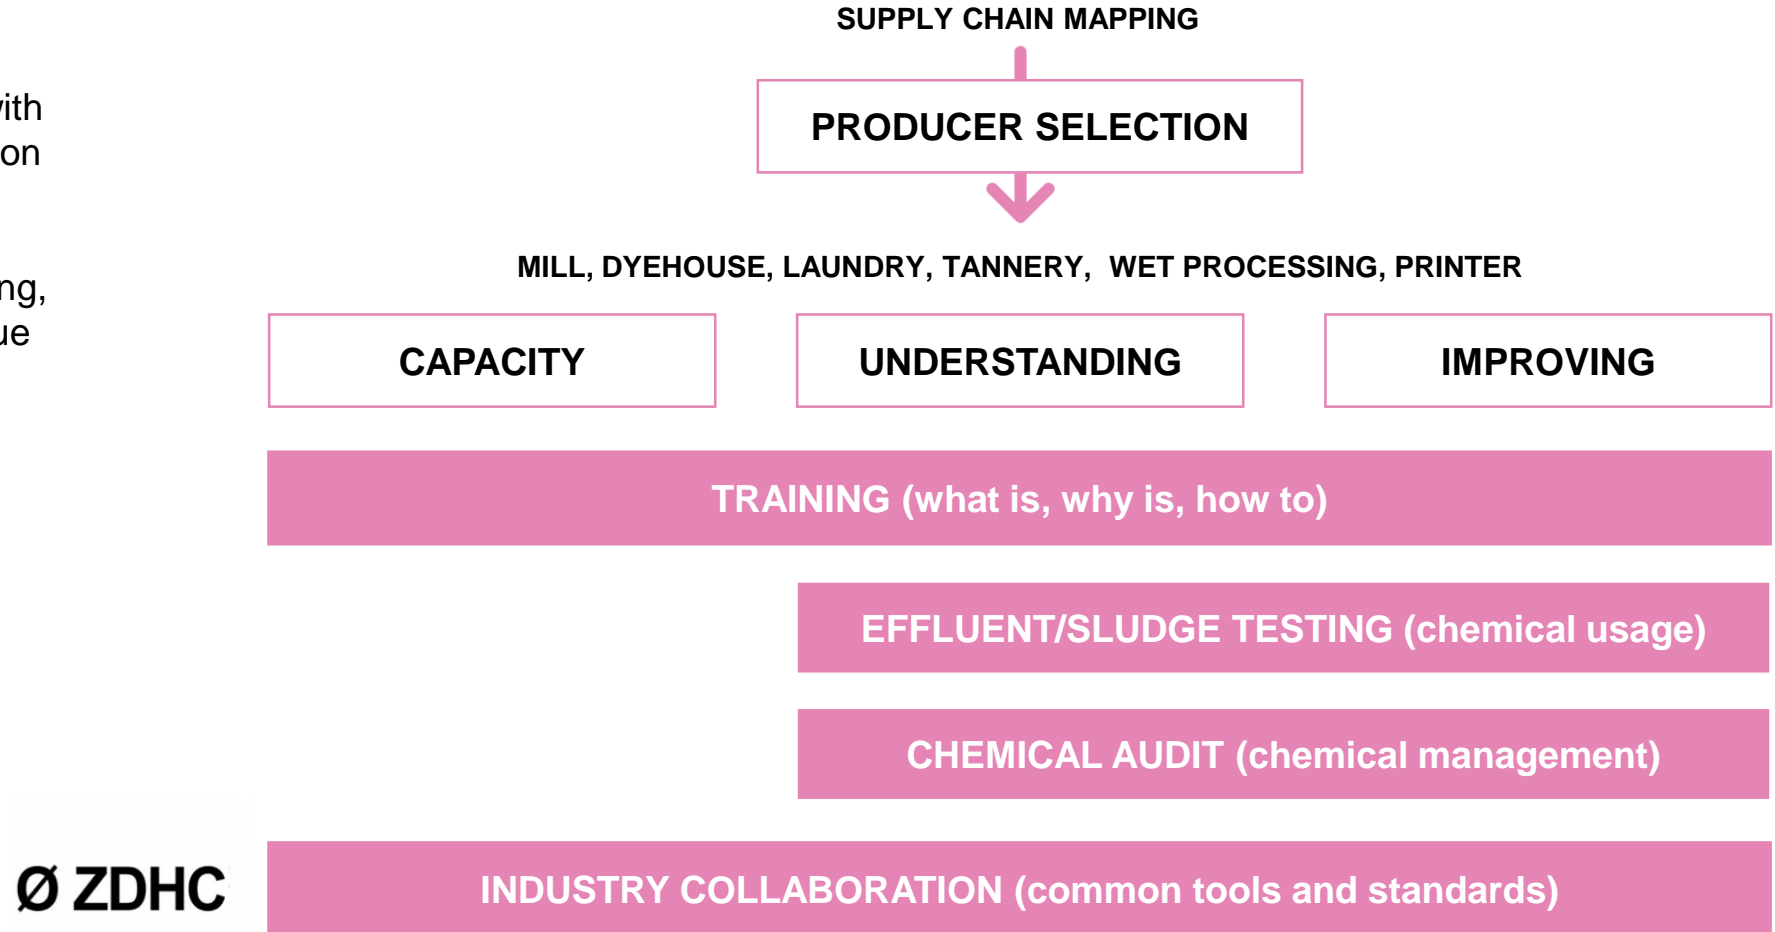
ith
on

ng,
ue

SUPPLY CHAIN MAPPING

PRODUCER SELECTION

MILL, DYEHOUSE, LAUNDRY, TANNERY, WET PROCESSING, PRINTER

CAPACITY

UNDERSTANDING

IMPROVING

TRAINING (what is, why is, how to)

EFFLUENT/SLUDGE TESTING (chemical usage)

CHEMICAL AUDIT (chemical management)

Ø ZDHC

INDUSTRY COLLABORATION (common tools and standards)